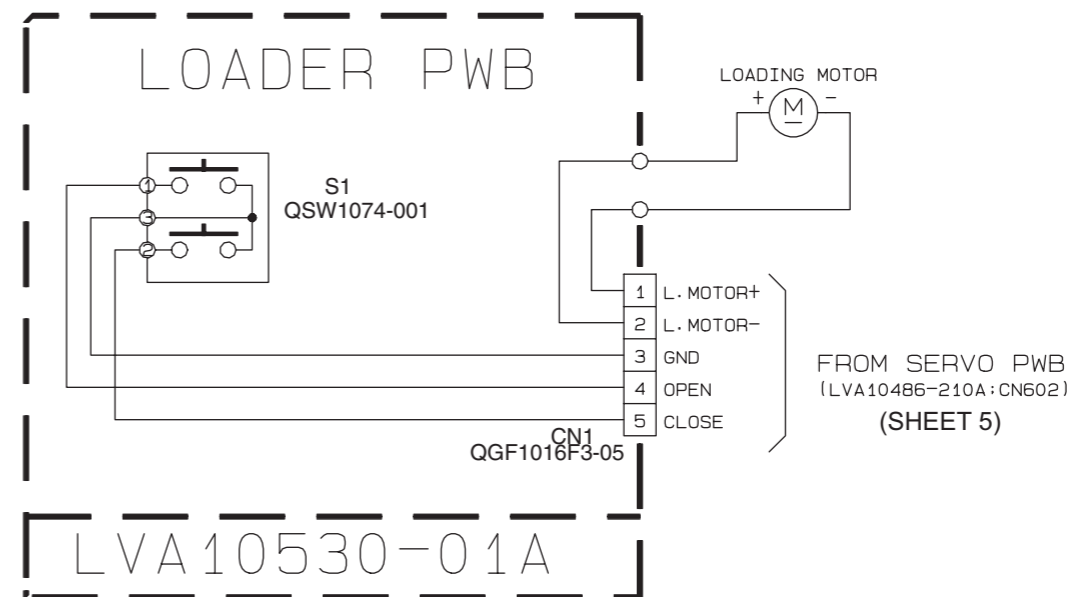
LOADER PWB

LOADING MOTOR
+ M −

S1
QSW1074-001

1
3
2

| 1 | L.MOTOR+ |
|---|---|
| 2 | L.MOTOR− |
| 3 | GND |
| 4 | OPEN |
| 5 | CLOSE |

CN1
QGF1016F3-05

FROM SERVO PWB
(LVA10486-210A;CN602)
(SHEET 5)

LVA10530-01A